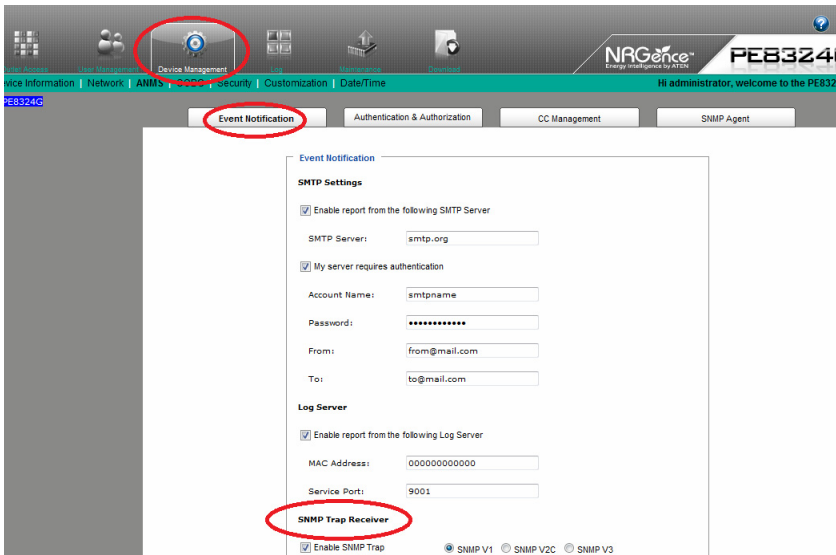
User Access User Management Device Management Log Maintenance Download

NRGence™ Energy Intelligence by ATEN PE8324

vice Information | Network | ANMS | SODO | Security | Customization | Date/Time

Hi administrator, welcome to the PE832

PE8324G

Event Notification | Authentication & Authorization | CC Management | SNMP Agent

Event Notification

SMTP Settings

Enable report from the following SMTP Server

SMTP Server: smtp.org

My server requires authentication

Account Name: smtpname

Password: ••••••••••••

From: from@mail.com

To: to@mail.com

Log Server

Enable report from the following Log Server

MAC Address: 000000000000

Service Port: 9001

SNMP Trap Receiver

Enable SNMP Trap SNMP V1 SNMP V2C SNMP V3